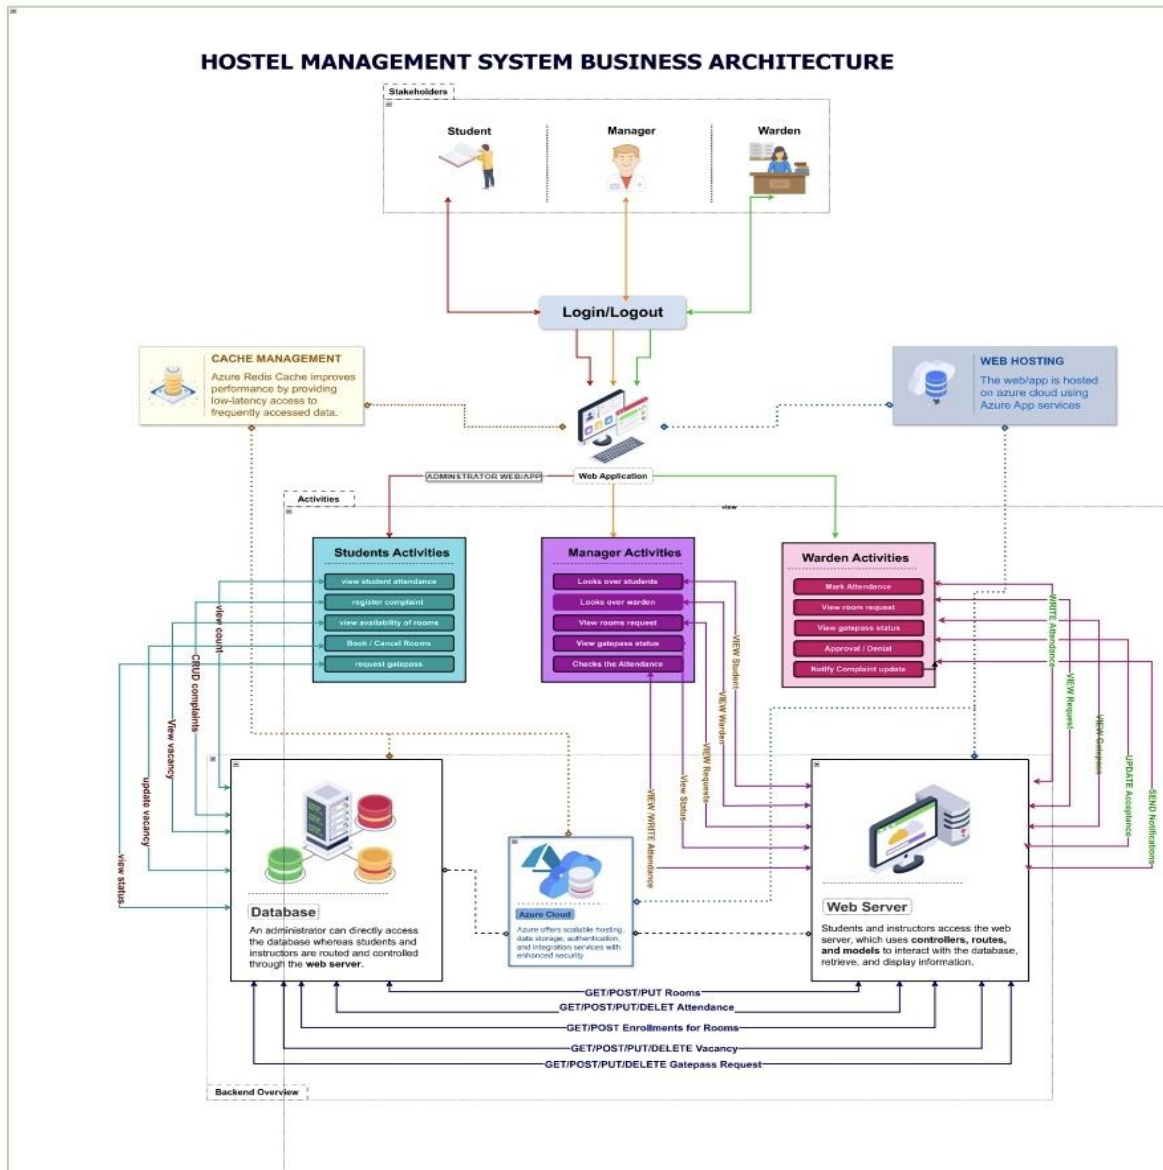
HOSTEL MANAGEMENT SYSTEM BUSINESS ARCHITECTURE

Stakeholders

Student

Manager

Warden

Login/Logout

CACHE MANAGEMENT

Azure Redis Cache improves performance by providing low-latency access to frequently accessed data.

WEB HOSTING

The web/app is hosted on azure cloud using Azure App services

ADMINISTRATOR WEB/APP

Web Application

Activities

view

Students Activities

view student attendance

register complaint

view availability of rooms

Book / Cancel Rooms

request gatepass

Manager Activities

Looks over students

Looks over warden

View rooms request

View gatepass status

Checks the Attendance

Warden Activities

Mark Attendance

View room request

View gatepass status

Approval / Denial

Notify Complaint update

view count

CRUD complaints

View vacancy

update vacancy

view status

VIEW Student

VIEW Warden

VIEW Requests

View Status

VIEW /WRITE Attendance

WRITE Attendance

VIEW Request

VIEW Gatepass

UPDATE Acceptance

SEND Notifications

Database

An administrator can directly access the database whereas students and instructors are routed and controlled through the web server.

Azure Cloud

Azure offers scalable hosting, data storage, authentication, and integration services with enhanced security

Web Server

Students and instructors access the web server, which uses controllers, routes, and models to interact with the database, retrieve, and display information.

GET/POST/PUT Rooms

GET/POST/PUT/DELET Attendance

GET/POST Enrollments for Rooms

GET/POST/PUT/DELETE Vacancy

GET/POST/PUT/DELETE Gatepass Request

Backend Overview